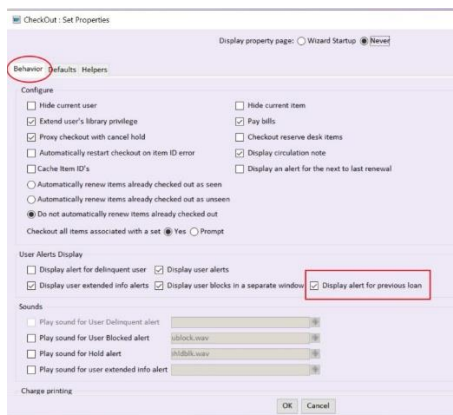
CheckOut : Set Properties

Display property page: Wizard Startup Never

Behavior Defaults Helpers

Configure

Hide current user

Hide current item

Extend user's library privilege

Pay bills

Proxy checkout with cancel hold

Checkout reserve desk items

Automatically restart checkout on item ID error

Display circulation note

Cache Item ID's

Display an alert for the next to last renewal

Automatically renew items already checked out as seen

Automatically renew items already checked out as unseen

Do not automatically renew items already checked out

Checkout all items associated with a set Yes Prompt

User Alerts Display

Display alert for delinquent user

Display user alerts

Display user extended info alerts

Display user blocks in a separate window

Display alert for previous loan

Sounds

Play sound for User Delinquent alert

Play sound for User Blocked alert ublock.wav

Play sound for Hold alert ihldblk.wav

Play sound for user extended info alert

Charge printing

OK Cancel